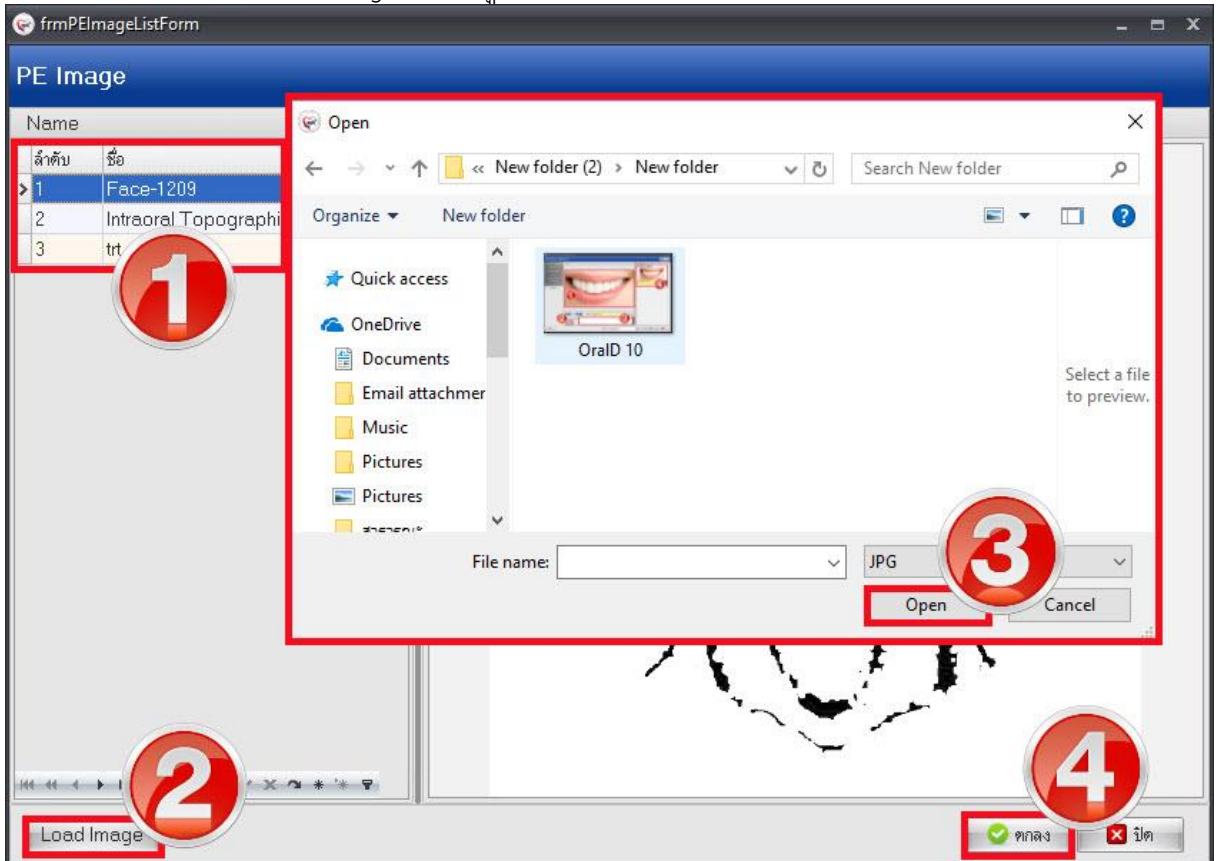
frmPEImageListForm

PE Image

Name

| ลำดับ | ชื่อ |
|---|---|
| 1 | Face-1209 |
| 2 | Intraoral Topographi |
| 3 | trt |

1

Open

« New folder (2) › New folder

Search New folder

Organize ▾ New folder

Quick access
OneDrive
Documents
Email attachmer
Music
Pictures
Pictures
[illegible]

OraID 10

Select a file to preview.

File name:

JPG

3

Open

Cancel

2

Load Image

4

ตกลง

ปิด